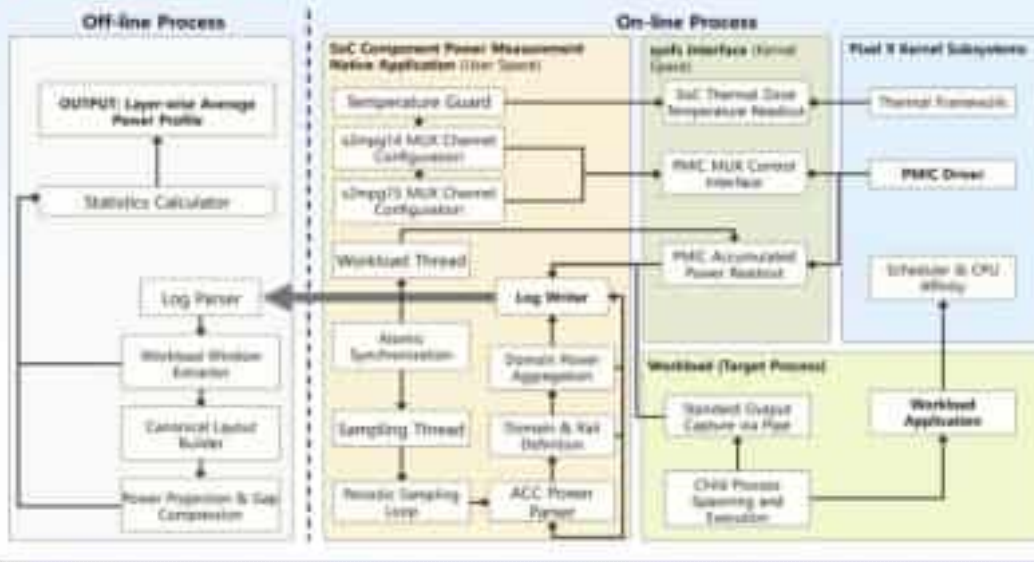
Off-line Process

OUTPUT: Layer-wise Average Power Profile

Statistics Calculator

Log Parser

Workload Window Extractor

Canonical Layout Builder

Power Projection & Gap Compression

On-line Process

SoC Component Power Measurement Native Application (User Space)

Temperature Guard

s2mpg14 MUX Channel Configuration

s2mpg15 MUX Channel Configuration

Workload Thread

Atomic Synchronization

Sampling Thread

Periodic Sampling Loop

Log Writer

Domain Power Aggregation

Domain & Rail Definition

ACC Power Parser

sysfs Interface (Kernel Space)

SoC Thermal Zone Temperature Readout

PMIC MUX Control Interface

PMIC Accumulated Power Readout

Pixel 9 Kernel Subsystems

Thermal Framework

PMIC Driver

Scheduler & CPU Affinity

Workload (Target Process)

Standard Output Capture via Pipe

Workload Application

Child Process Spawning and Execution